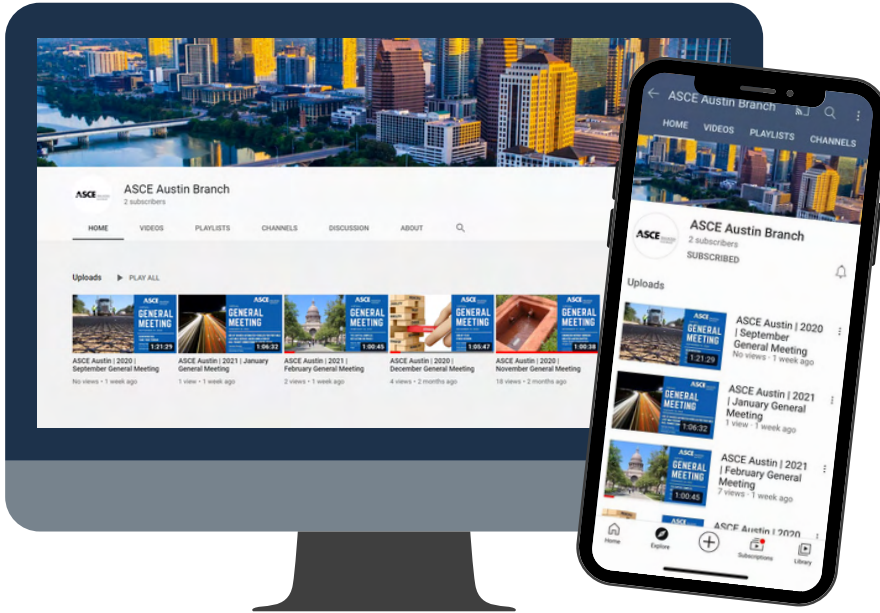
ASCE

ASCE Austin Branch
2 subscribers

HOME VIDEOS PLAYLISTS CHANNELS DISCUSSION ABOUT

Uploads PLAY ALL

ASCE GENERAL MEETING 1:21:29
ASCE Austin | 2020 | September General Meeting
No views • 1 week ago

ASCE GENERAL MEETING 1:06:32
ASCE Austin | 2021 | January General Meeting
1 view • 1 week ago

ASCE GENERAL MEETING 1:00:45
ASCE Austin | 2021 | February General Meeting
2 views • 1 week ago

ASCE GENERAL MEETING 1:05:47
ASCE Austin | 2020 | December General Meeting
4 views • 2 months ago

ASCE GENERAL MEETING 1:00:38
ASCE Austin | 2020 | November General Meeting
18 views • 2 months ago

ASCE Austin Branch
HOME VIDEOS PLAYLISTS CHANNELS

ASCE

ASCE Austin Branch
2 subscribers
SUBSCRIBED

Uploads

ASCE GENERAL MEETING 1:21:29
ASCE Austin | 2020 | September General Meeting
No views • 1 week ago

ASCE GENERAL MEETING 1:06:32
ASCE Austin | 2021 | January General Meeting
1 view • 1 week ago

ASCE GENERAL MEETING
ASCE Austin | 2021 | February General Meeting
7 views • 1 week ago

ASCE Austin | 2020

Home Explore Subscriptions Library